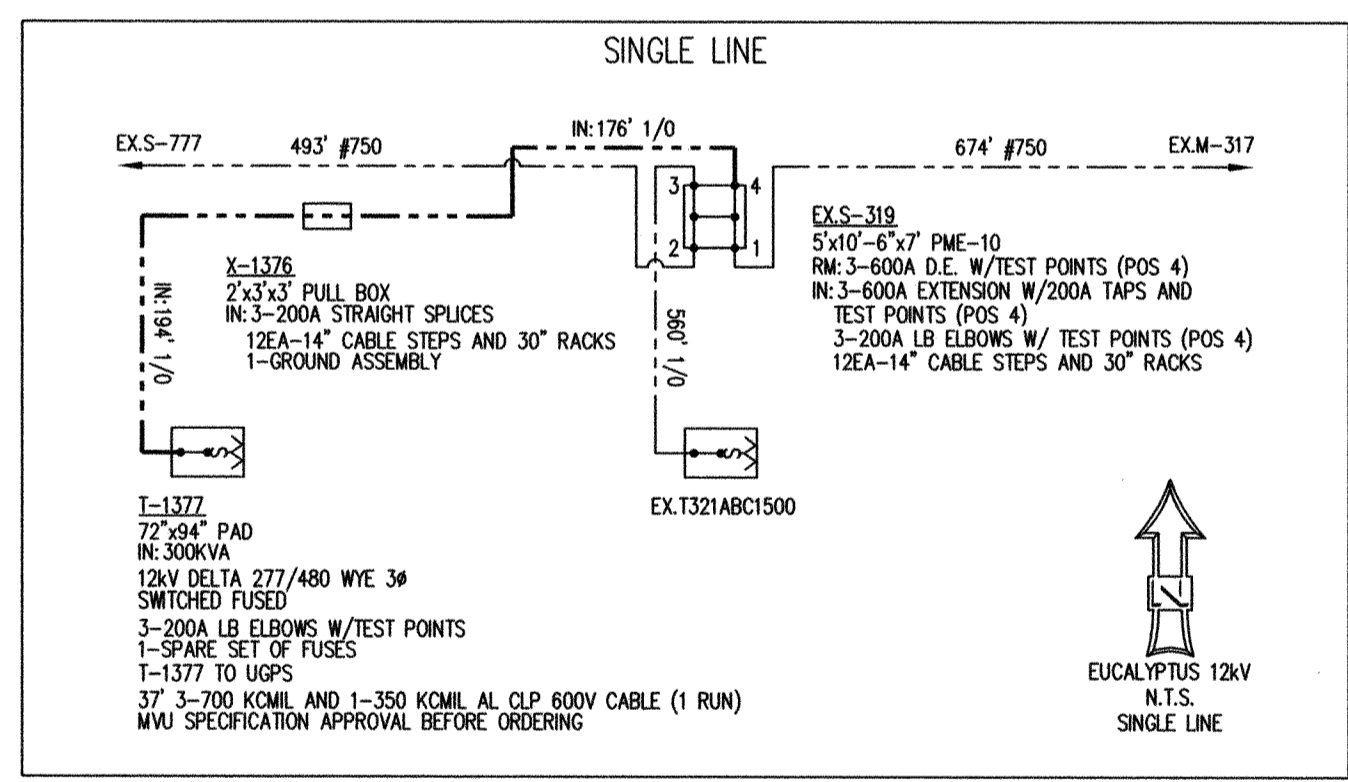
SINGLE LINE

EX.S–777

493' #750

IN:176' 1/0

674' #750

EX.M–317

3
4
2
1

EX.S–319
5'x10'–6"x7' PME–10
RM: 3–600A D.E. W/TEST POINTS (POS 4)
IN: 3–600A EXTENSION W/200A TAPS AND TEST POINTS (POS 4)
3–200A LB ELBOWS W/ TEST POINTS (POS 4)
12EA–14" CABLE STEPS AND 30" RACKS

X–1376
2'x3'x3' PULL BOX
IN: 3–200A STRAIGHT SPLICES
12EA–14" CABLE STEPS AND 30" RACKS
1–GROUND ASSEMBLY

IN:194' 1/0

560' 1/0

T–1377
72"x94" PAD
IN: 300KVA
12kV DELTA 277/480 WYE 3ø
SWITCHED FUSED
3–200A LB ELBOWS W/TEST POINTS
1–SPARE SET OF FUSES
T–1377 TO UGPS
37' 3–700 KCMIL AND 1–350 KCMIL AL CLP 600V CABLE (1 RUN)
MVU SPECIFICATION APPROVAL BEFORE ORDERING

EX.T321ABC1500

EUCALYPTUS 12kV
N.T.S.
SINGLE LINE